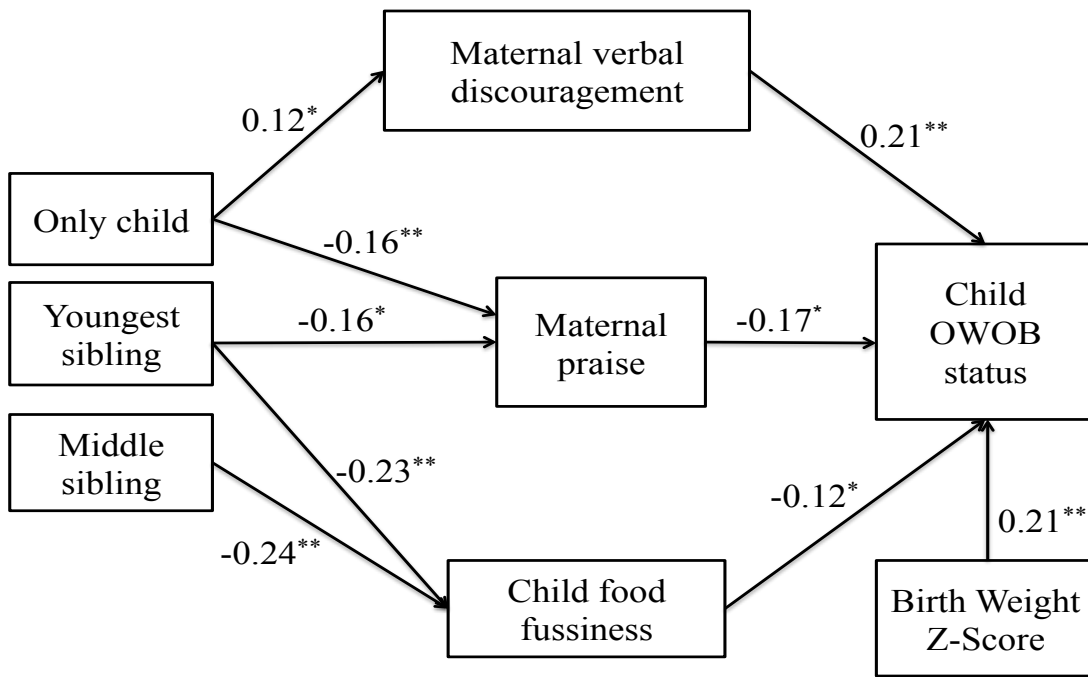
Maternal verbal discouragement

$0.12^{*}$

$0.21^{**}$

Only child

$-0.16^{**}$

Youngest sibling

$-0.16^{*}$

Maternal praise

$-0.17^{*}$

Child OWOB status

Middle sibling

$-0.23^{**}$

$-0.24^{**}$

$-0.12^{*}$

$0.21^{**}$

Child food fussiness

Birth Weight Z-Score